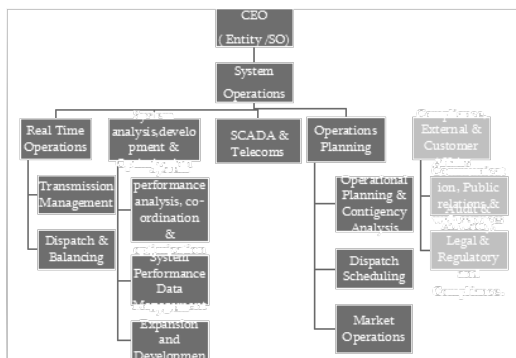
CEO
( Entity /SO)

System
Operations

Real Time
Operations

Transmission
Management

Dispatch &
Balancing

System
analysis,development &
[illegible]

performance
analysis, coordination
&
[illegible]

System
Performance
Data
Management

Expansion
and
Developmen

SCADA &
Telecoms

Operations
Planning

Operational
Planning &
Contigency
Analysis

Dispatch
Scheduling

Market
Operations

Compliance,
External &
Customer
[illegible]

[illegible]ion, Public
relations &
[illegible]

Legal &
Regulatory
and
Compliance